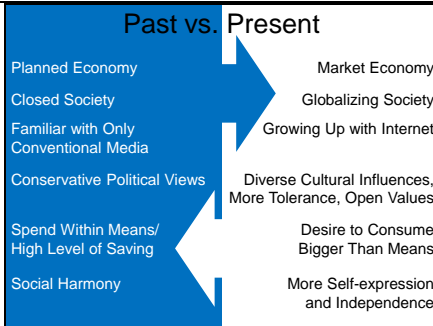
Past vs. Present

Planned Economy

Closed Society

Familiar with Only Conventional Media

Conservative Political Views

Spend Within Means/ High Level of Saving

Social Harmony

Market Economy

Globalizing Society

Growing Up with Internet

Diverse Cultural Influences, More Tolerance, Open Values

Desire to Consume Bigger Than Means

More Self-expression and Independence